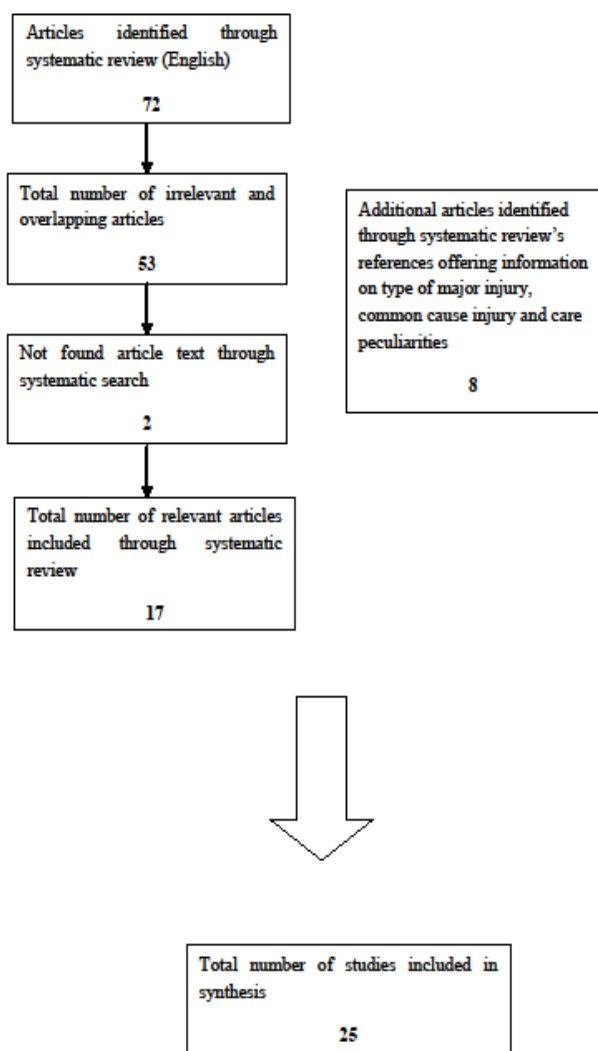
Articles identified through systematic review (English)

72

Total number of irrelevant and overlapping articles

53

Additional articles identified through systematic review's references offering information on type of major injury, common cause injury and care peculiarities

8

Not found article text through systematic search

2

Total number of relevant articles included through systematic review

17

Total number of studies included in synthesis

25